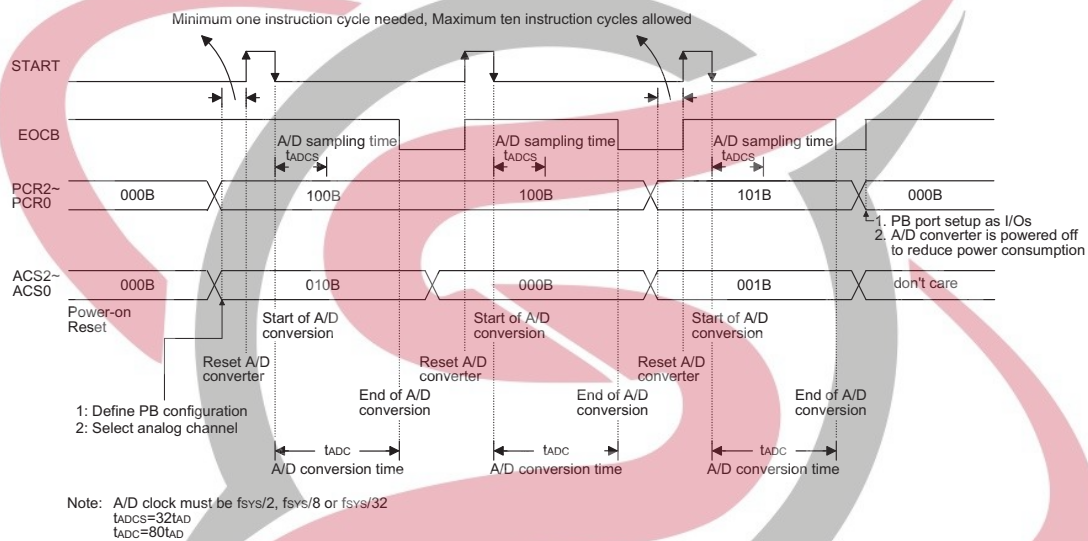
Minimum one instruction cycle needed, Maximum ten instruction cycles allowed

START

EOCB

A/D sampling time
$t_{ADCS}$

A/D sampling time
$t_{ADCS}$

A/D sampling time
$t_{ADCS}$

PCR2~
PCR0

000B

100B

100B

101B

000B

1. PB port setup as I/Os
2. A/D converter is powered off to reduce power consumption

ACS2~
ACS0

000B

010B

000B

001B

don't care

Power-on Reset

Start of A/D conversion

Start of A/D conversion

Start of A/D conversion

Reset A/D converter

Reset A/D converter

Reset A/D converter

End of A/D conversion

End of A/D conversion

End of A/D conversion

1: Define PB configuration
2: Select analog channel

$t_{ADC}$
A/D conversion time

$t_{ADC}$
A/D conversion time

$t_{ADC}$
A/D conversion time

Note: A/D clock must be $f_{SYS}/2$, $f_{SYS}/8$ or $f_{SYS}/32$
$t_{ADCS}=32t_{AD}$
$t_{ADC}=80t_{AD}$